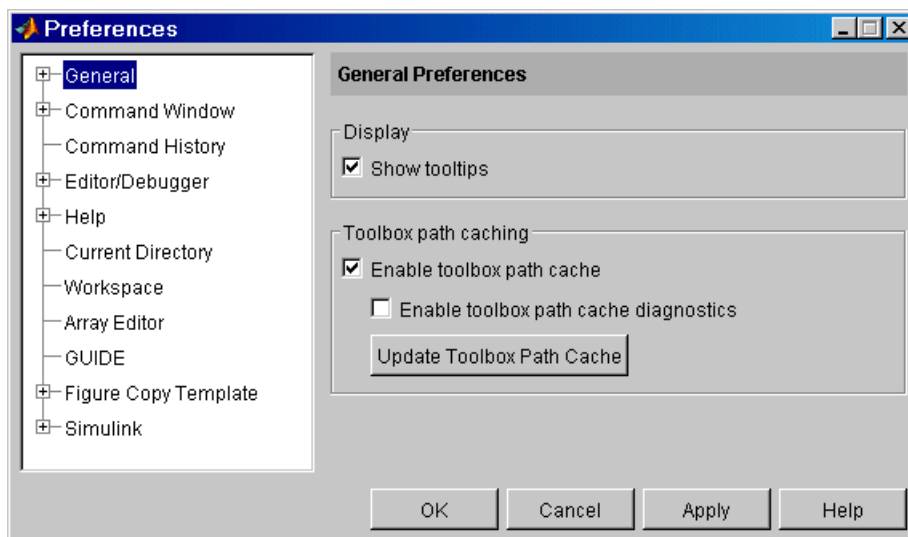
Preferences

General
Command Window
Command History
Editor/Debugger
Help
Current Directory
Workspace
Array Editor
GUIDE
Figure Copy Template
Simulink

General Preferences

Display
Show tooltips

Toolbox path caching
Enable toolbox path cache
Enable toolbox path cache diagnostics
Update Toolbox Path Cache

OK
Cancel
Apply
Help